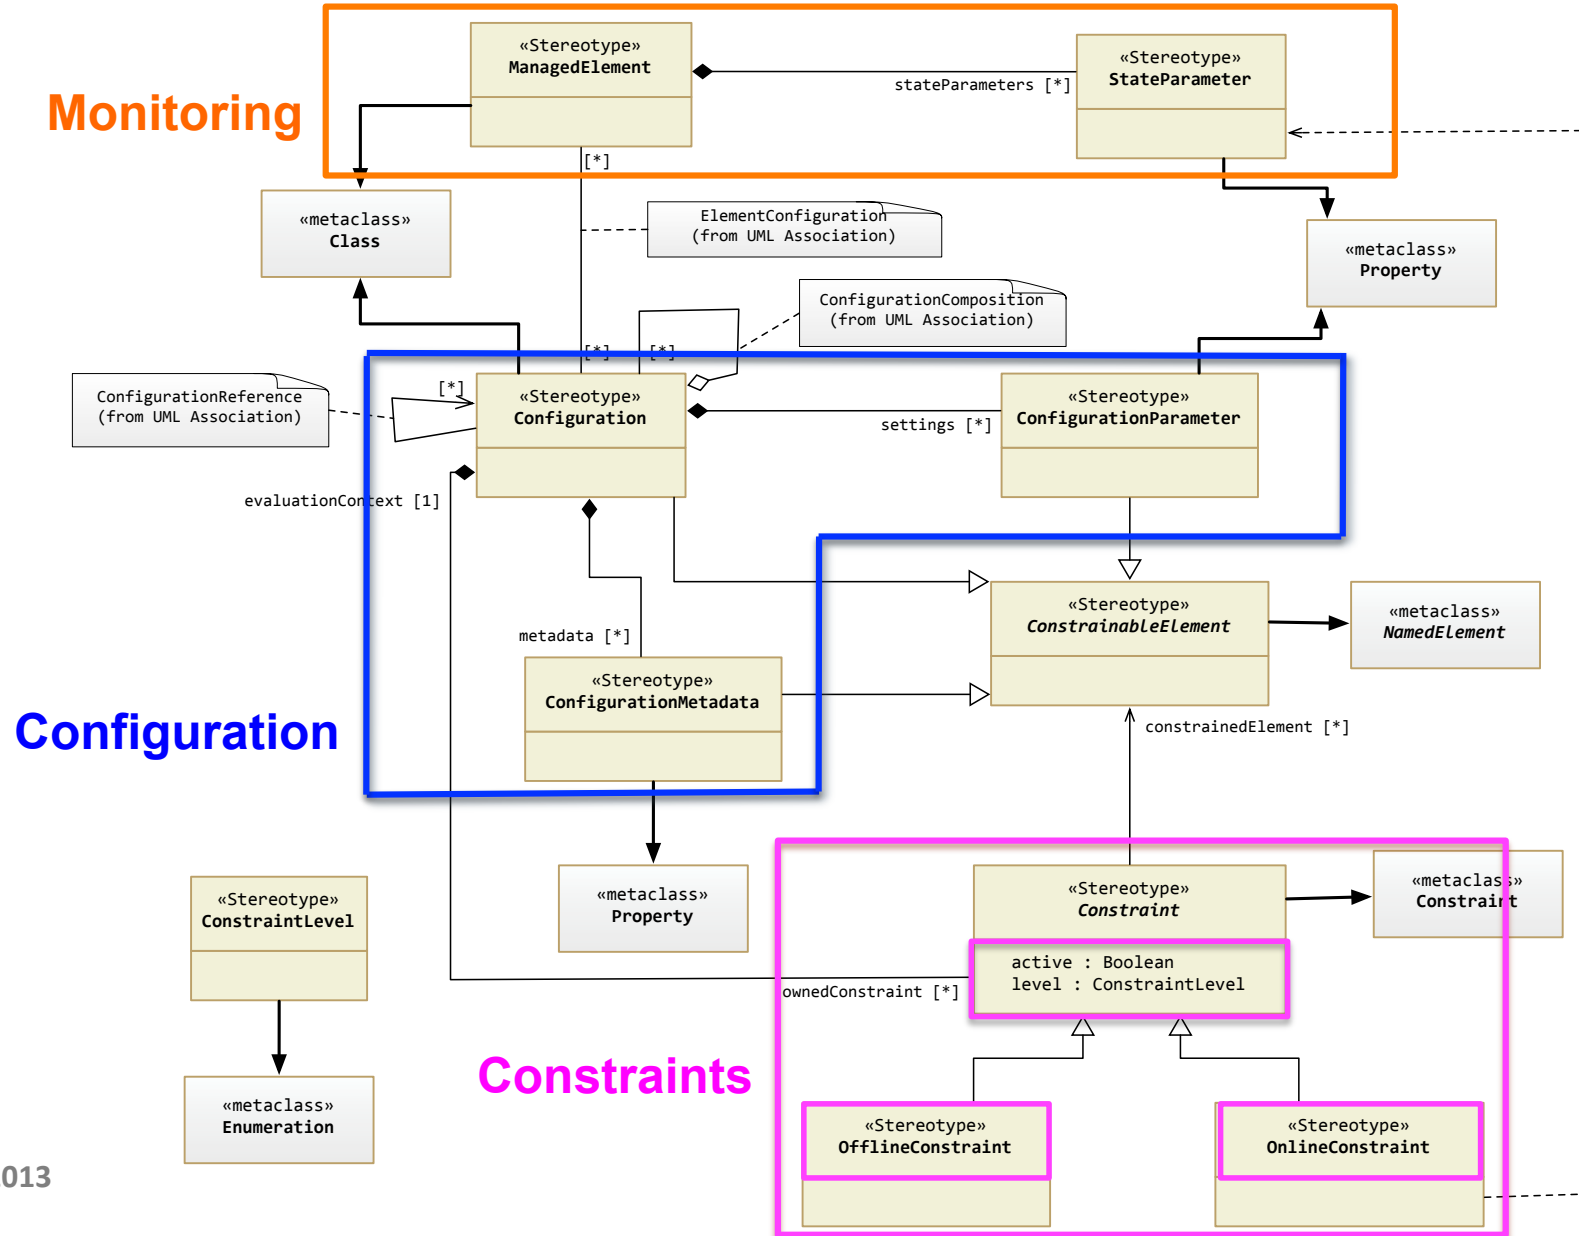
Monitoring

«Stereotype»
ManagedElement

stateParameters [*]

«Stereotype»
StateParameter

[*]

«metaclass»
Class

ElementConfiguration
(from UML Association)

«metaclass»
Property

ConfigurationComposition
(from UML Association)

[*]

[*]

ConfigurationReference
(from UML Association)

[*]

«Stereotype»
Configuration

settings [*]

«Stereotype»
ConfigurationParameter

evaluationContext [1]

«Stereotype»
ConstrainableElement

«metaclass»
NamedElement

metadata [*]

«Stereotype»
ConfigurationMetadata

constrainedElement [*]

Configuration

«metaclass»
Property

«Stereotype»
ConstraintLevel

«Stereotype»
Constraint

«metaclass»
Constraint

active : Boolean
level : ConstraintLevel

ownedConstraint [*]

Constraints

«metaclass»
Enumeration

013

«Stereotype»
OfflineConstraint

«Stereotype»
OnlineConstraint